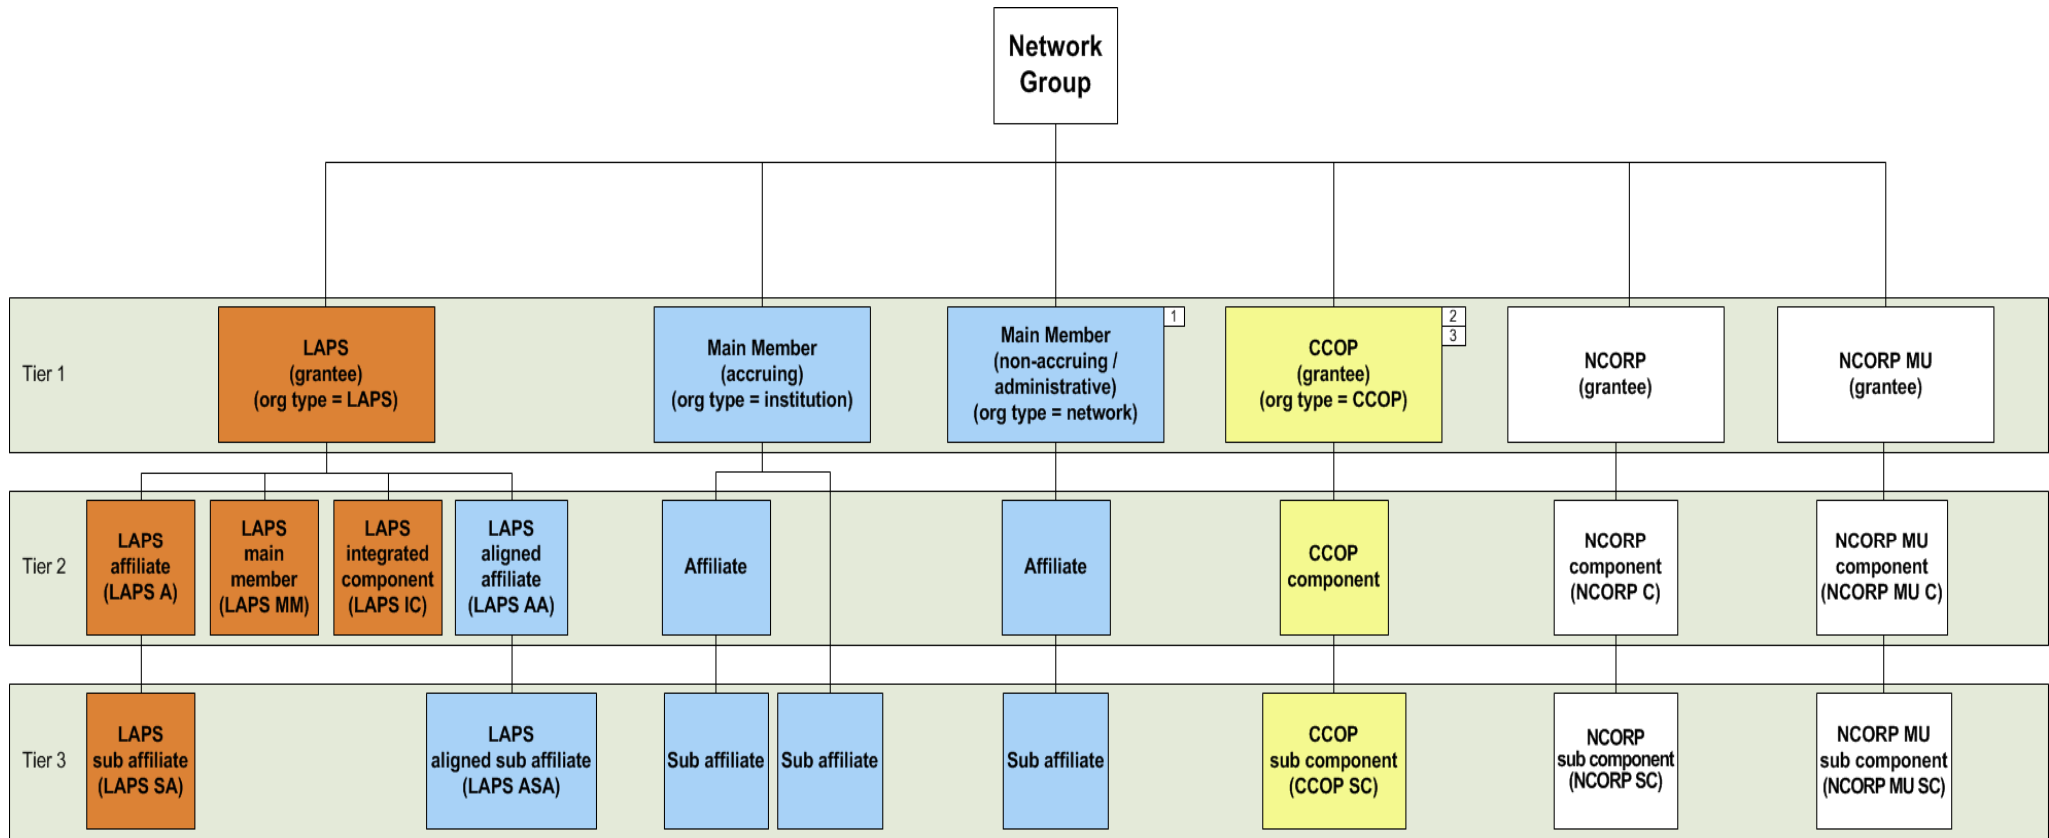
Network Group

Tier 1

LAPS (grantee) (org type = LAPS)

Main Member (accruing) (org type = institution)

Main Member (non-accruing / administrative) (org type = network)

1

CCOP (grantee) (org type = CCOP)

2

3

NCORP (grantee)

NCORP MU (grantee)

Tier 2

LAPS affiliate (LAPS A)

LAPS main member (LAPS MM)

LAPS integrated component (LAPS IC)

LAPS aligned affiliate (LAPS AA)

Affiliate

Affiliate

CCOP component

NCORP component (NCORP C)

NCORP MU component (NCORP MU C)

Tier 3

LAPS sub affiliate (LAPS SA)

LAPS aligned sub affiliate (LAPS ASA)

Sub affiliate

Sub affiliate

Sub affiliate

CCOP sub component (CCOP SC)

NCORP sub component (NCORP SC)

NCORP MU sub component (NCORP MU SC)